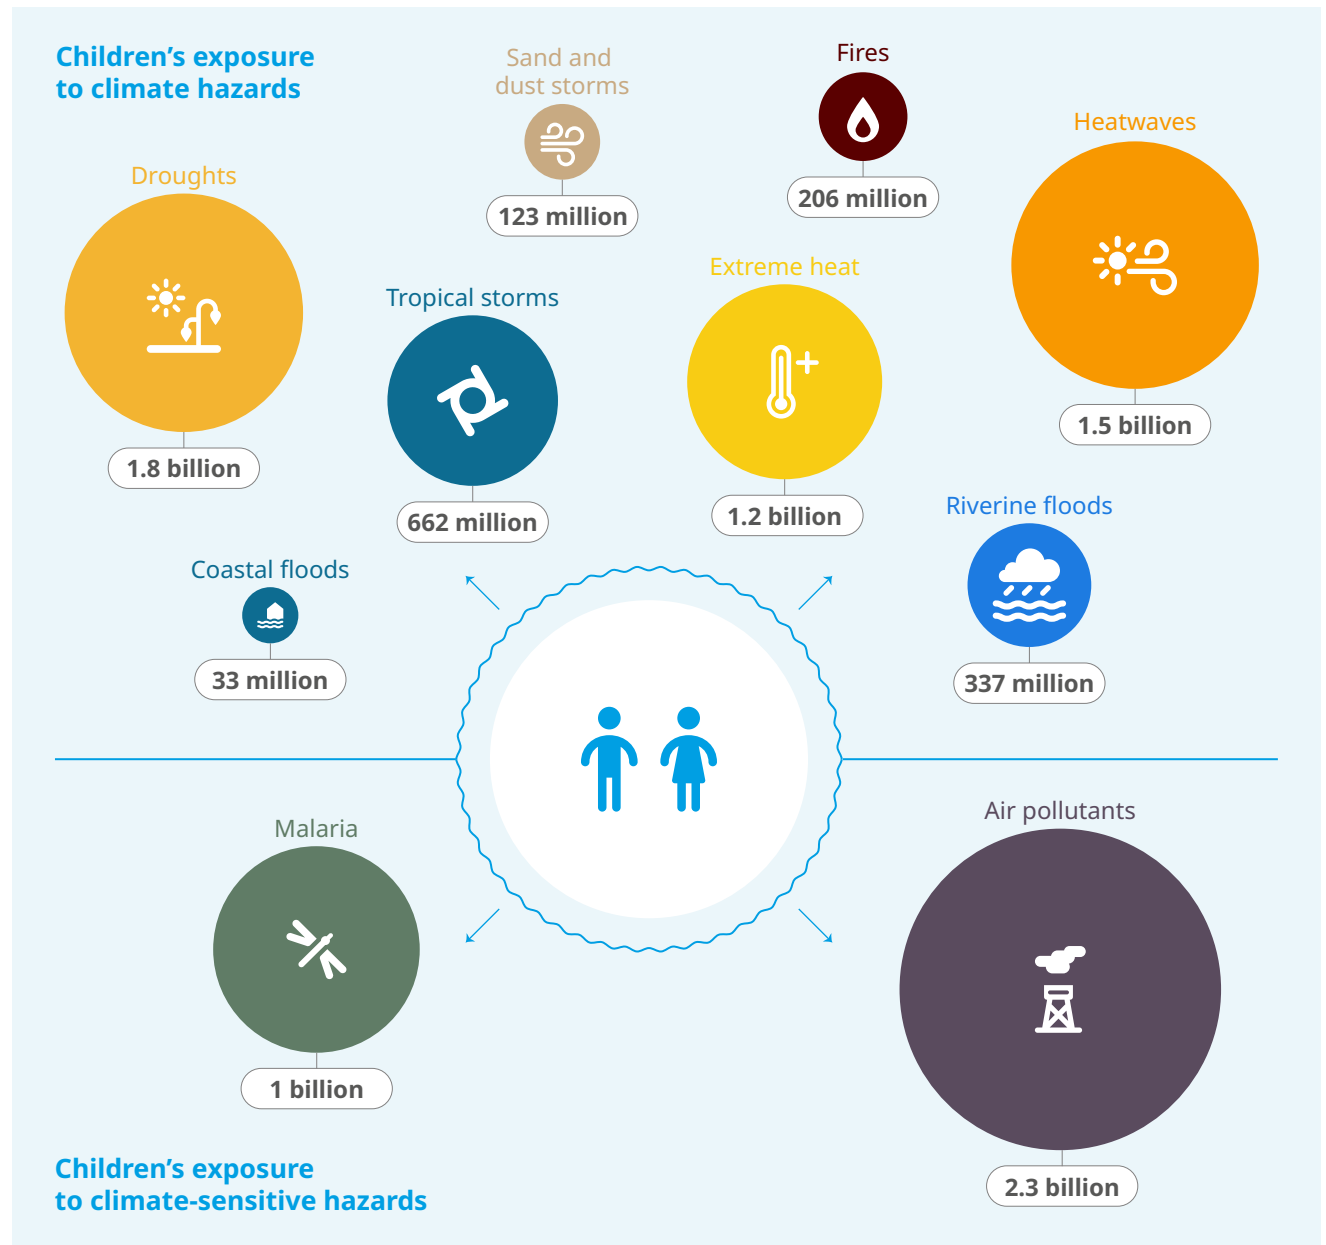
Children's exposure to climate hazards

Sand and dust storms
123 million

Fires
206 million

Heatwaves
1.5 billion

Droughts
1.8 billion

Tropical storms
662 million

Extreme heat
1.2 billion

Riverine floods
337 million

Coastal floods
33 million

Malaria
1 billion

Air pollutants
2.3 billion

Children's exposure to climate-sensitive hazards